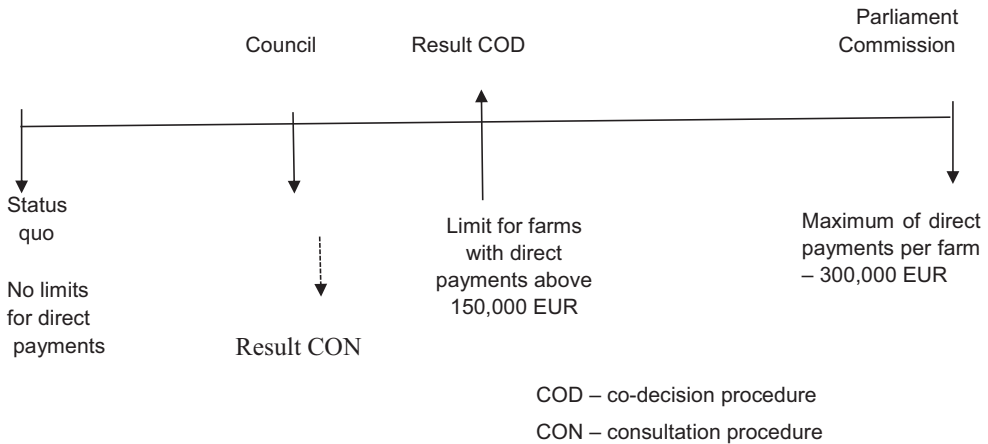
Parliament
Commission

Council

Result COD

Status quo

No limits for direct payments

Result CON

Limit for farms with direct payments above 150,000 EUR

Maximum of direct payments per farm – 300,000 EUR

COD – co-decision procedure

CON – consultation procedure